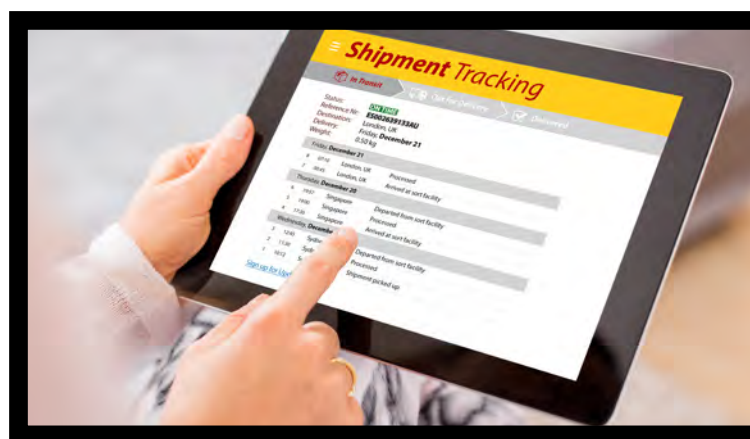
Shipment Tracking

In Transit
Out for Delivery
Delivered

Status: ON TIME
Reference Nr: ES002639133AU
Destination: London, UK
Delivery: Friday, December 21
Weight: 0.50 kg

Friday, December 21
07:10 London, UK Processed
06:45 London, UK Arrived at sort facility

Thursday, December 20
19:50 Singapore Departed from sort facility
19:00 Singapore Processed
17:20 Singapore Arrived at sort facility

Wednesday, December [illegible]
12:40 Sydn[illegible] Departed from sort facility
11:30 Syd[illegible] Processed
10:12 S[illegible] Shipment picked up

Sign up for Upd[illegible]